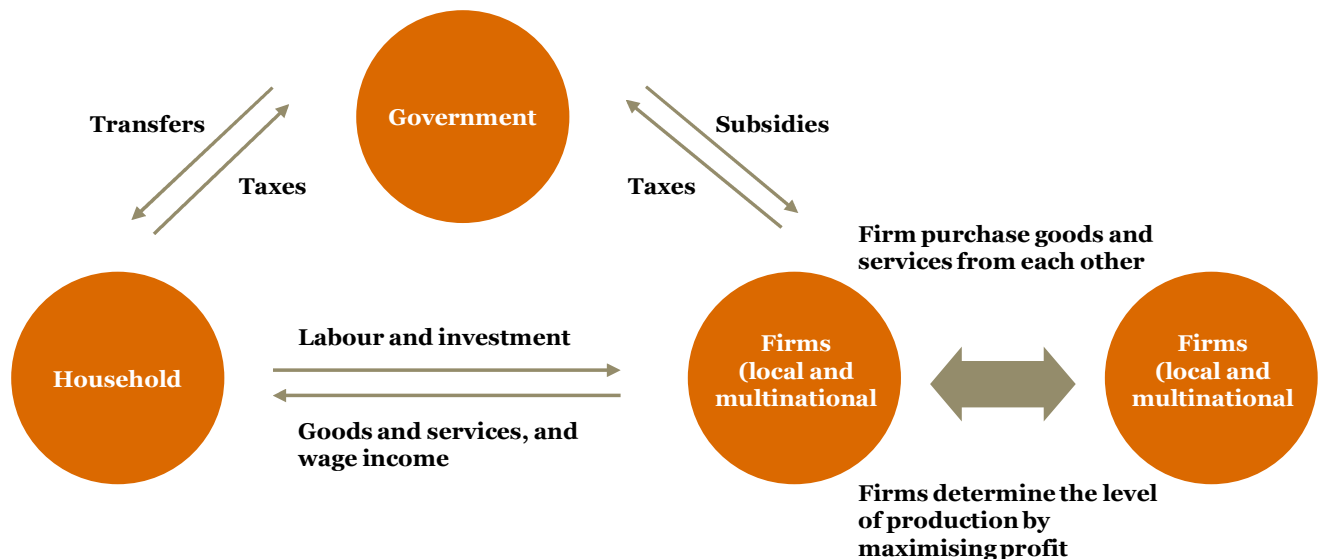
Government

Transfers

Taxes

Subsidies

Taxes

Firm purchase goods and services from each other

Household

Labour and investment

Goods and services, and wage income

Firms (local and multinational

Firms (local and multinational

Firms determine the level of production by maximising profit